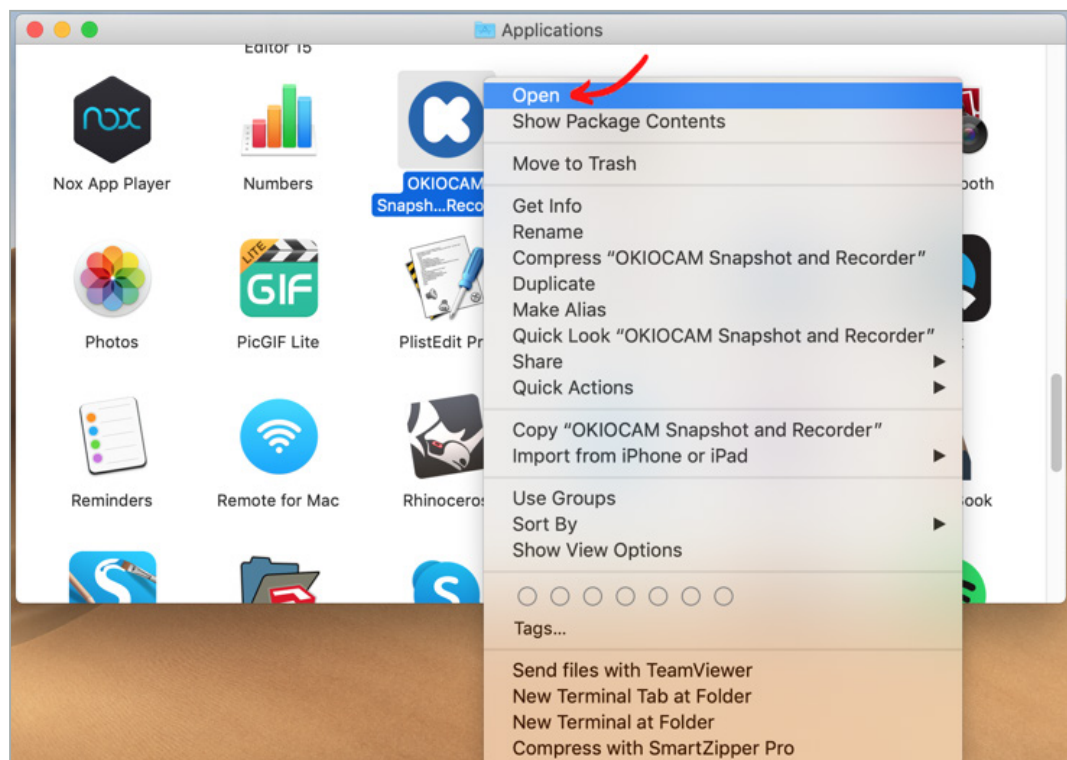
Applications

Editor 15

nox

Nox App Player

Numbers

OKIOCAM Snapsh...Reco

Open
Show Package Contents

Move to Trash

Get Info
Rename
Compress “OKIOCAM Snapshot and Recorder”
Duplicate
Make Alias
Quick Look “OKIOCAM Snapshot and Recorder”
Share
Quick Actions

Copy “OKIOCAM Snapshot and Recorder”
Import from iPhone or iPad

Use Groups
Sort By
Show View Options

Tags...

Send files with TeamViewer
New Terminal Tab at Folder
New Terminal at Folder
Compress with SmartZipper Pro

ooth

LITE GIF

Photos

PicGIF Lite

PlistEdit Pr

Reminders

Remote for Mac

Rhinoceros

ook